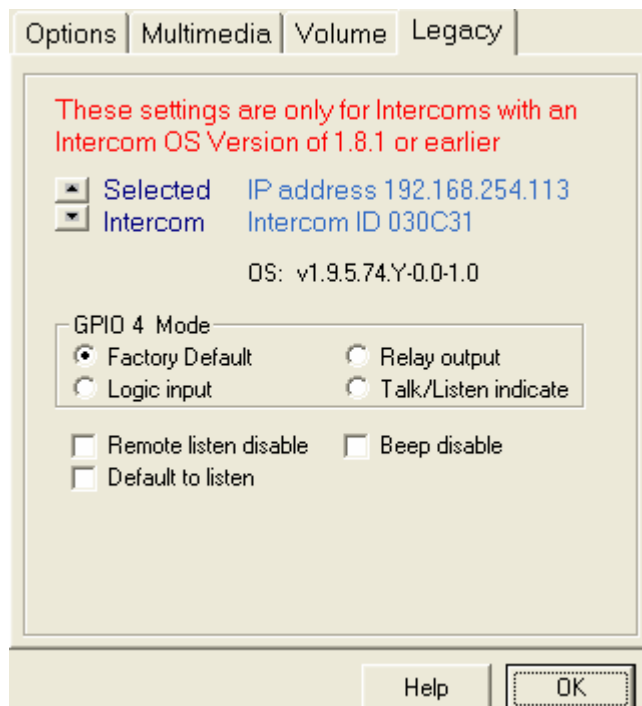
Options | Multimedia | Volume | Legacy

These settings are only for Intercoms with an Intercom OS Version of 1.8.1 or earlier

Selected Intercom

IP address 192.168.254.113
Intercom ID 030C31

OS: v1.9.5.74.Y-0.0-1.0

GPIO 4 Mode
Factory Default
Relay output
Logic input
Talk/Listen indicate

Remote listen disable
Beep disable
Default to listen

Help
OK